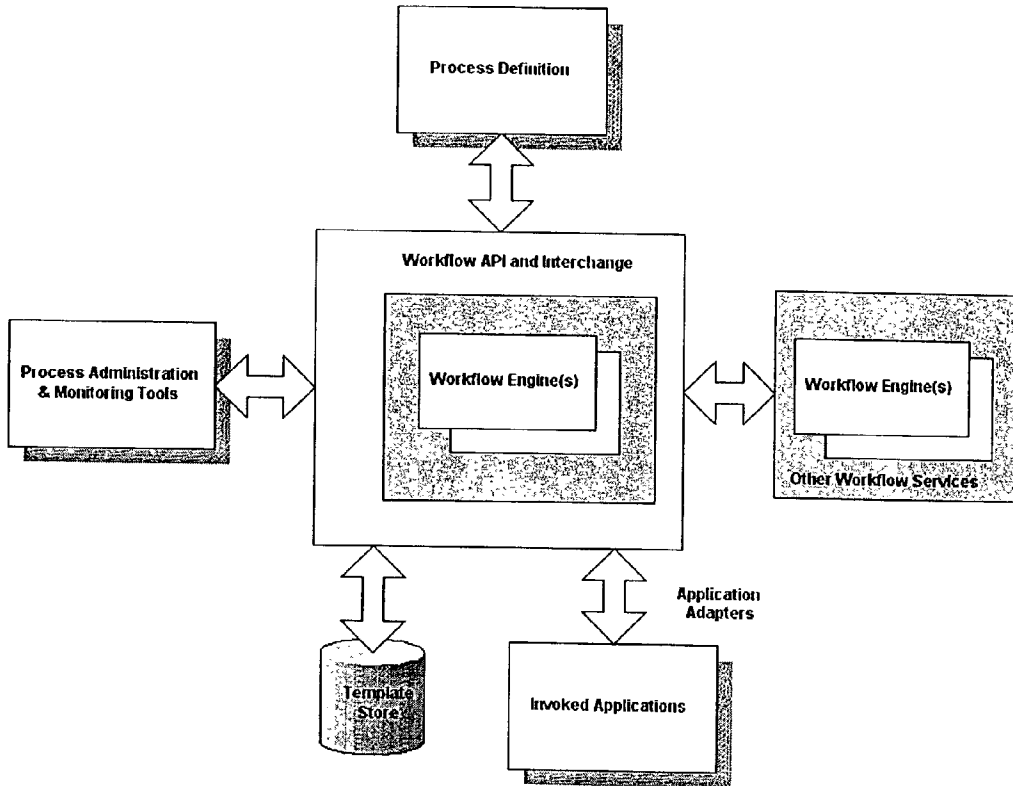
Process Definition

Workflow API and Interchange

Process Administration & Monitoring Tools

Workflow Engine(s)

Workflow Engine(s)

Other Workflow Services

Application Adapters

Template Store

Invoked Applications